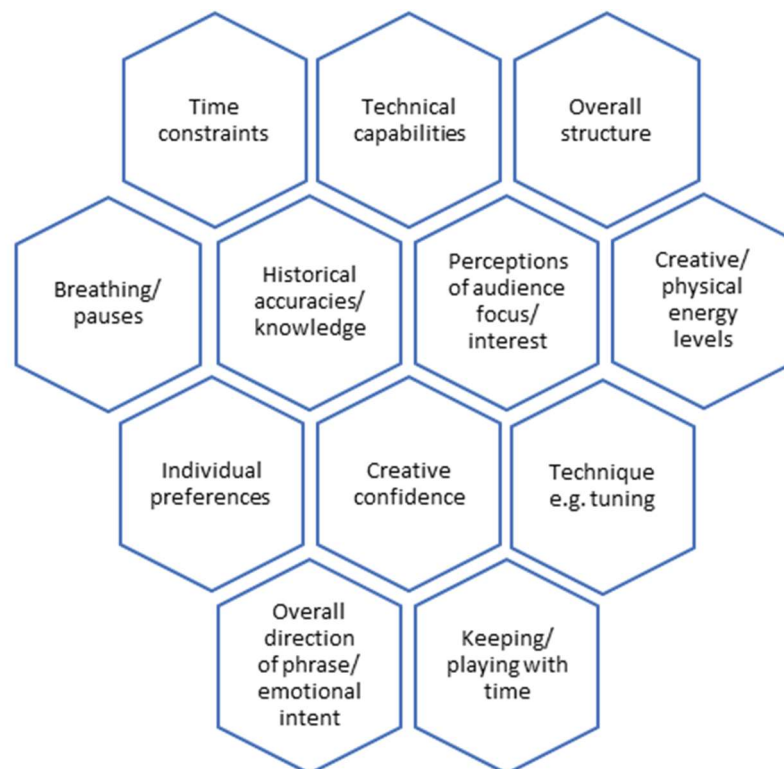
Time constraints

Technical capabilities

Overall structure

Breathing/ pauses

Historical accuracies/ knowledge

Perceptions of audience focus/ interest

Creative/ physical energy levels

Individual preferences

Creative confidence

Technique e.g. tuning

Overall direction of phrase/ emotional intent

Keeping/ playing with time